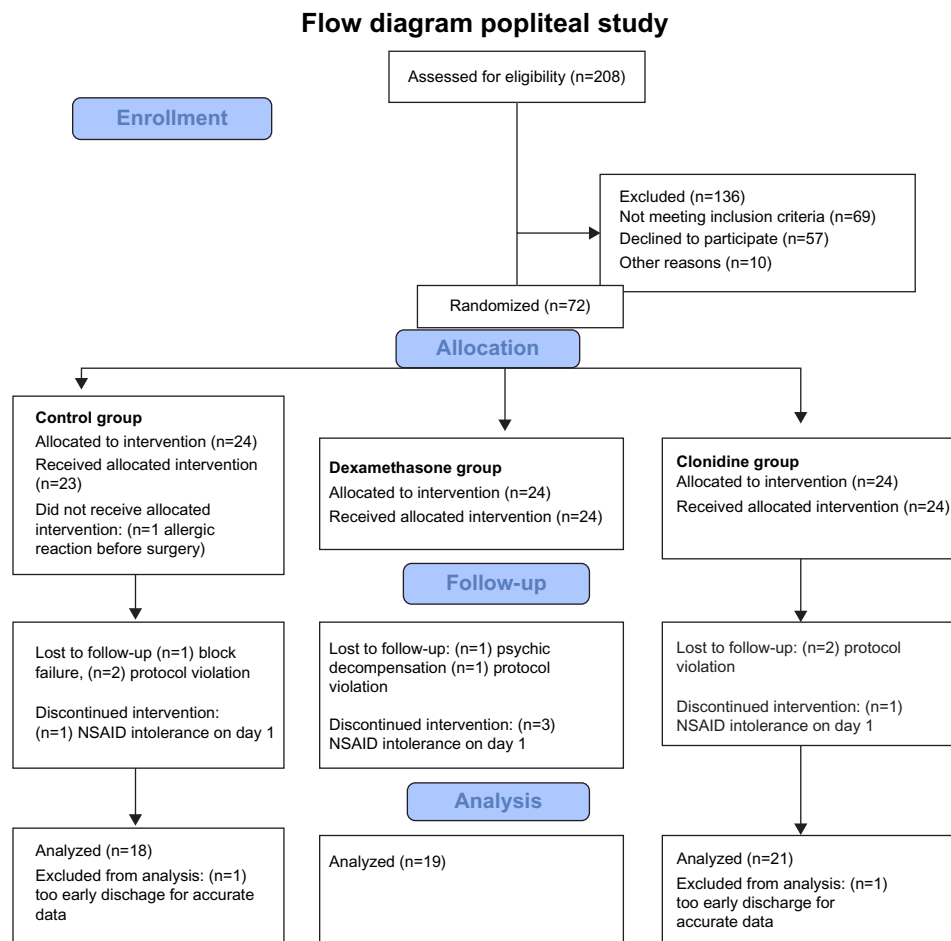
Flow diagram popliteal study

Assessed for eligibility (n=208)

Enrollment

Excluded (n=136)
Not meeting inclusion criteria (n=69)
Declined to participate (n=57)
Other reasons (n=10)

Randomized (n=72)

Allocation

Control group
Allocated to intervention (n=24)
Received allocated intervention (n=23)
Did not receive allocated intervention: (n=1 allergic reaction before surgery)

Dexamethasone group
Allocated to intervention (n=24)
Received allocated intervention (n=24)

Clonidine group
Allocated to intervention (n=24)
Received allocated intervention (n=24)

Follow-up

Lost to follow-up (n=1) block failure, (n=2) protocol violation

Discontinued intervention: (n=1) NSAID intolerance on day 1

Lost to follow-up: (n=1) psychic decompensation (n=1) protocol violation

Discontinued intervention: (n=3) NSAID intolerance on day 1

Lost to follow-up: (n=2) protocol violation

Discontinued intervention: (n=1) NSAID intolerance on day 1

Analysis

Analyzed (n=18)
Excluded from analysis: (n=1) too early dischage for accurate data

Analyzed (n=19)

Analyzed (n=21)
Excluded from analysis: (n=1) too early discharge for accurate data